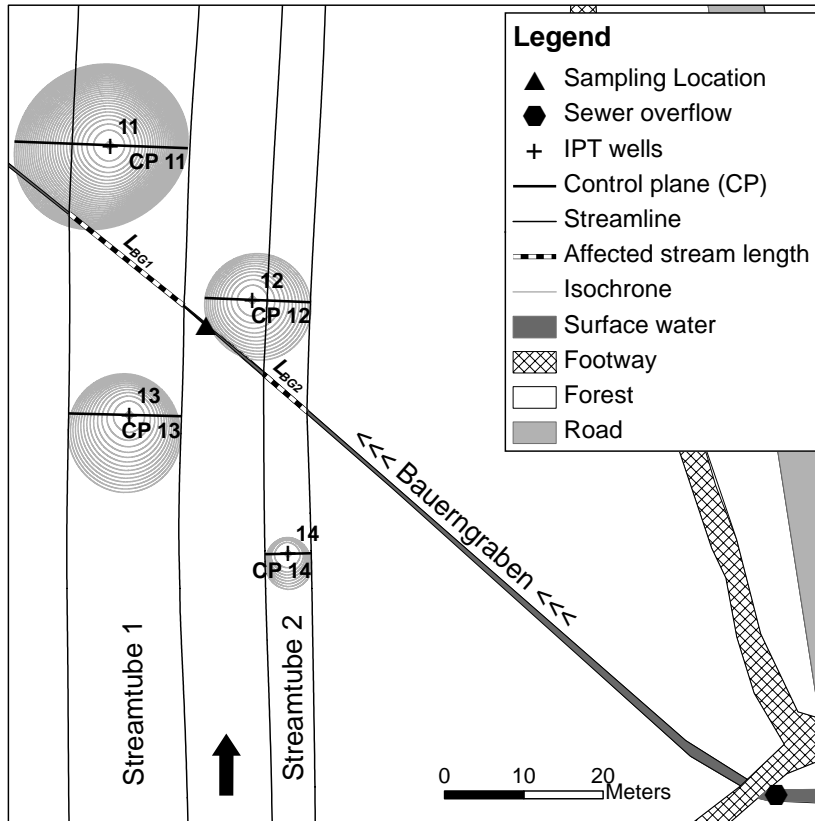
Legend
Sampling Location
Sewer overflow
IPT wells
Control plane (CP)
Streamline
Affected stream length
Isochrone
Surface water
Footway
Forest
Road

11
CP 11
$L_{BG1}$
12
CP 12
$L_{BG2}$
13
CP 13
14
CP 14
<<< Bauerngraben <<<
Streamtube 1
Streamtube 2
0 10 20 Meters